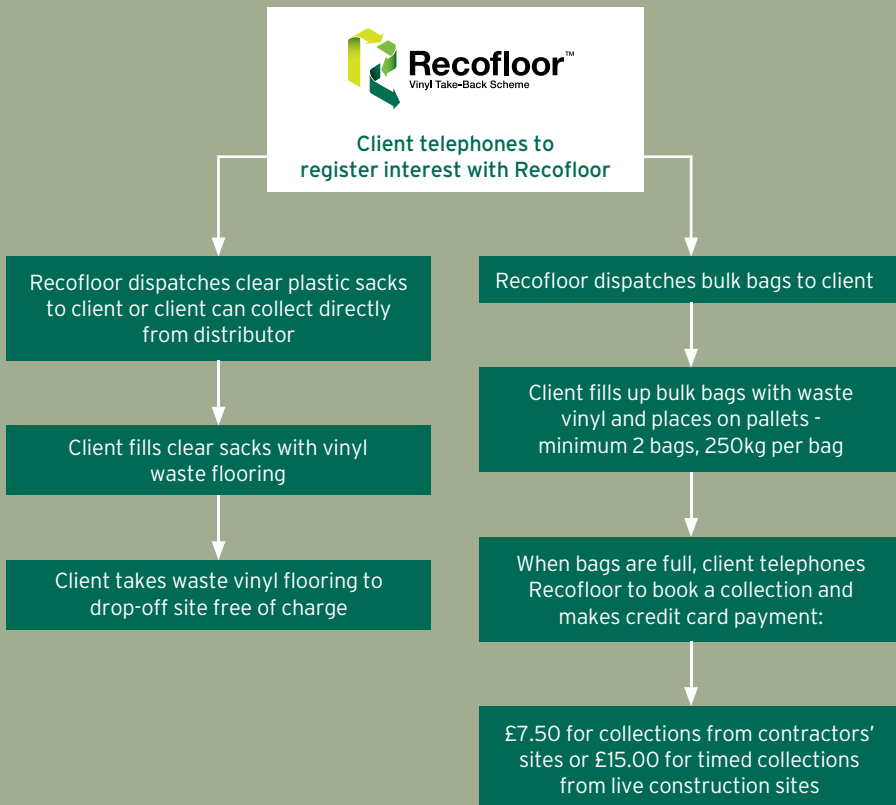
Recofloor™
Vinyl Take-Back Scheme

Client telephones to register interest with Recofloor

Recofloor dispatches clear plastic sacks to client or client can collect directly from distributor

Client fills clear sacks with vinyl waste flooring

Client takes waste vinyl flooring to drop-off site free of charge

Recofloor dispatches bulk bags to client

Client fills up bulk bags with waste vinyl and places on pallets - minimum 2 bags, 250kg per bag

When bags are full, client telephones Recofloor to book a collection and makes credit card payment:

£7.50 for collections from contractors' sites or £15.00 for timed collections from live construction sites